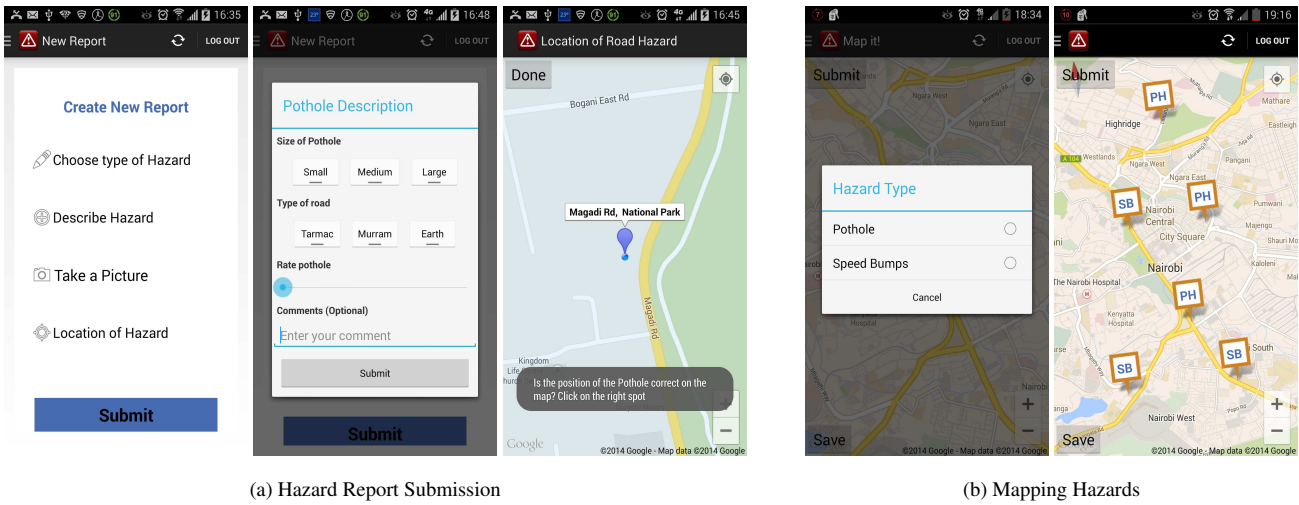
16:35
New Report
LOG OUT
Create New Report
Choose type of Hazard
Describe Hazard
Take a Picture
Location of Hazard
Submit

16:48
New Report
LOG OUT
Pothole Description
Size of Pothole
Small
Medium
Large
Type of road
Tarmac
Murram
Earth
Rate pothole
Comments (Optional)
Enter your comment
Submit
Submit

16:45
Location of Road Hazard
Done
Bogani East Rd
Magadi Rd, National Park
Magadi Rd
Kingdom
Life
Is the position of the Pothole correct on the map? Click on the right spot
Google
©2014 Google - Map data ©2014 Google

(a) Hazard Report Submission

18:34
Map it!
LOG OUT
Submit
Hazard Type
Pothole
Speed Bumps
Cancel
Save
©2014 Google - Map data ©2014 Google

19:16
LOG OUT
Submit
PH
Mathare
Highridge
Eastleigh
Westlands
Ngara West
Pangani
SB
PH
Nairobi Central
Pumwani
City Square
Majengo
Nairobi
Kaloleni
The Nairobi Hospital
PH
SB
SB
South
Nairobi West
Save
©2014 Google - Map data ©2014 Google

(b) Mapping Hazards